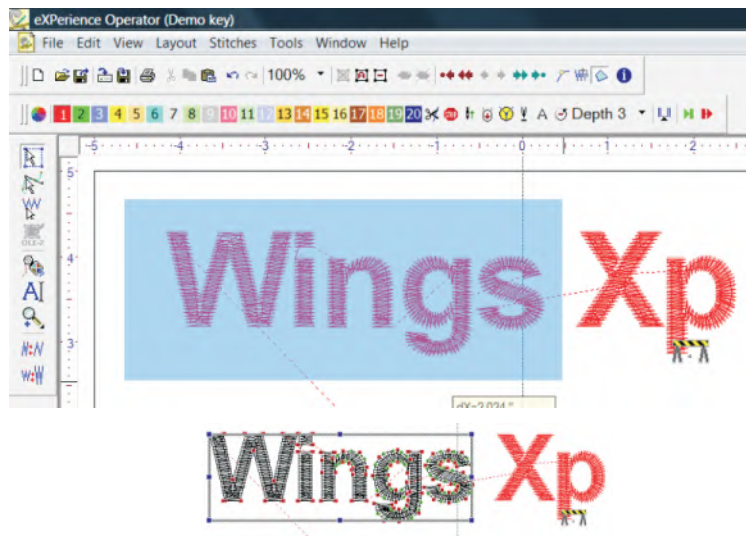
eXPerience Operator (Demo key)

File Edit View Layout Stitches Tools Window Help

100%

1 2 3 4 5 6 7 8 9 10 11 12 13 14 15 16 17 18 19 20 A Depth 3

-5 -4 -3 -2 -1 0 1 2

5

4

3

Wings Xp

dX=-2.034 "

Wings Xp